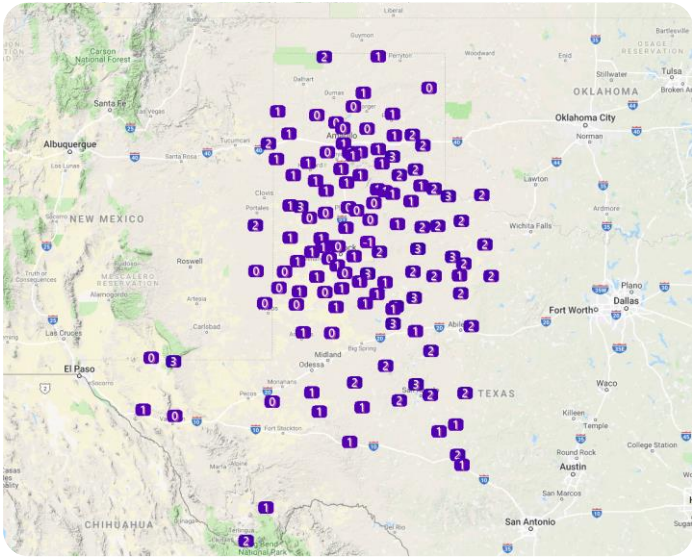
Liberal
Guymon
Perryton
Woodward
OSAGE RESERVATION
Carson National Forest
Stillwater
Tulsa
OKLAHOMA
Santa Fe
Dalhart
Oklahoma City
Broken Arr
Amarillo
Albuquerque
Santa Rosa
Tucumcari
Norman
Los Lunas
Lawton
Clovis
Portales
Ardmore
NEW MEXICO
Wichita Falls
Roswell
Truth or Consequences
MESCALERO RESERVATION
Plano
Alamogordo
Dallas
Fort Worth
Carlsbad
Las Cruces
Abilene
Midland
Big Spring
Odessa
El Paso
Waco
TEXAS
Pecos
Fort Stockton
Killeen
Temple
College Station
Round Rock
Austin
San Marcos
San Antonio
CHIHUAHUA
Del Rio
National Park
2
1
0
1
0
0
1
1
1
2
1
0
0
1
2
1
2
0
1
1
1
1
1
2
1
1
3
1
1
1
2
3
1
1
2
2
1
1
1
0
2
1
3
0
0
1
2
2
1
1
1
2
0
1
3
1
0
2
1
0
0
1
1
1
0
1
1
1
3
2
1
2
1
0
1
1
1
1
2
0
0
3
1
1
3
1
2
1
0
1
2
2
2
0
3
1
1
2
1
0
1
1
3
2
2
1
1
0
1
1
1
1
2
1
1
1
1
2